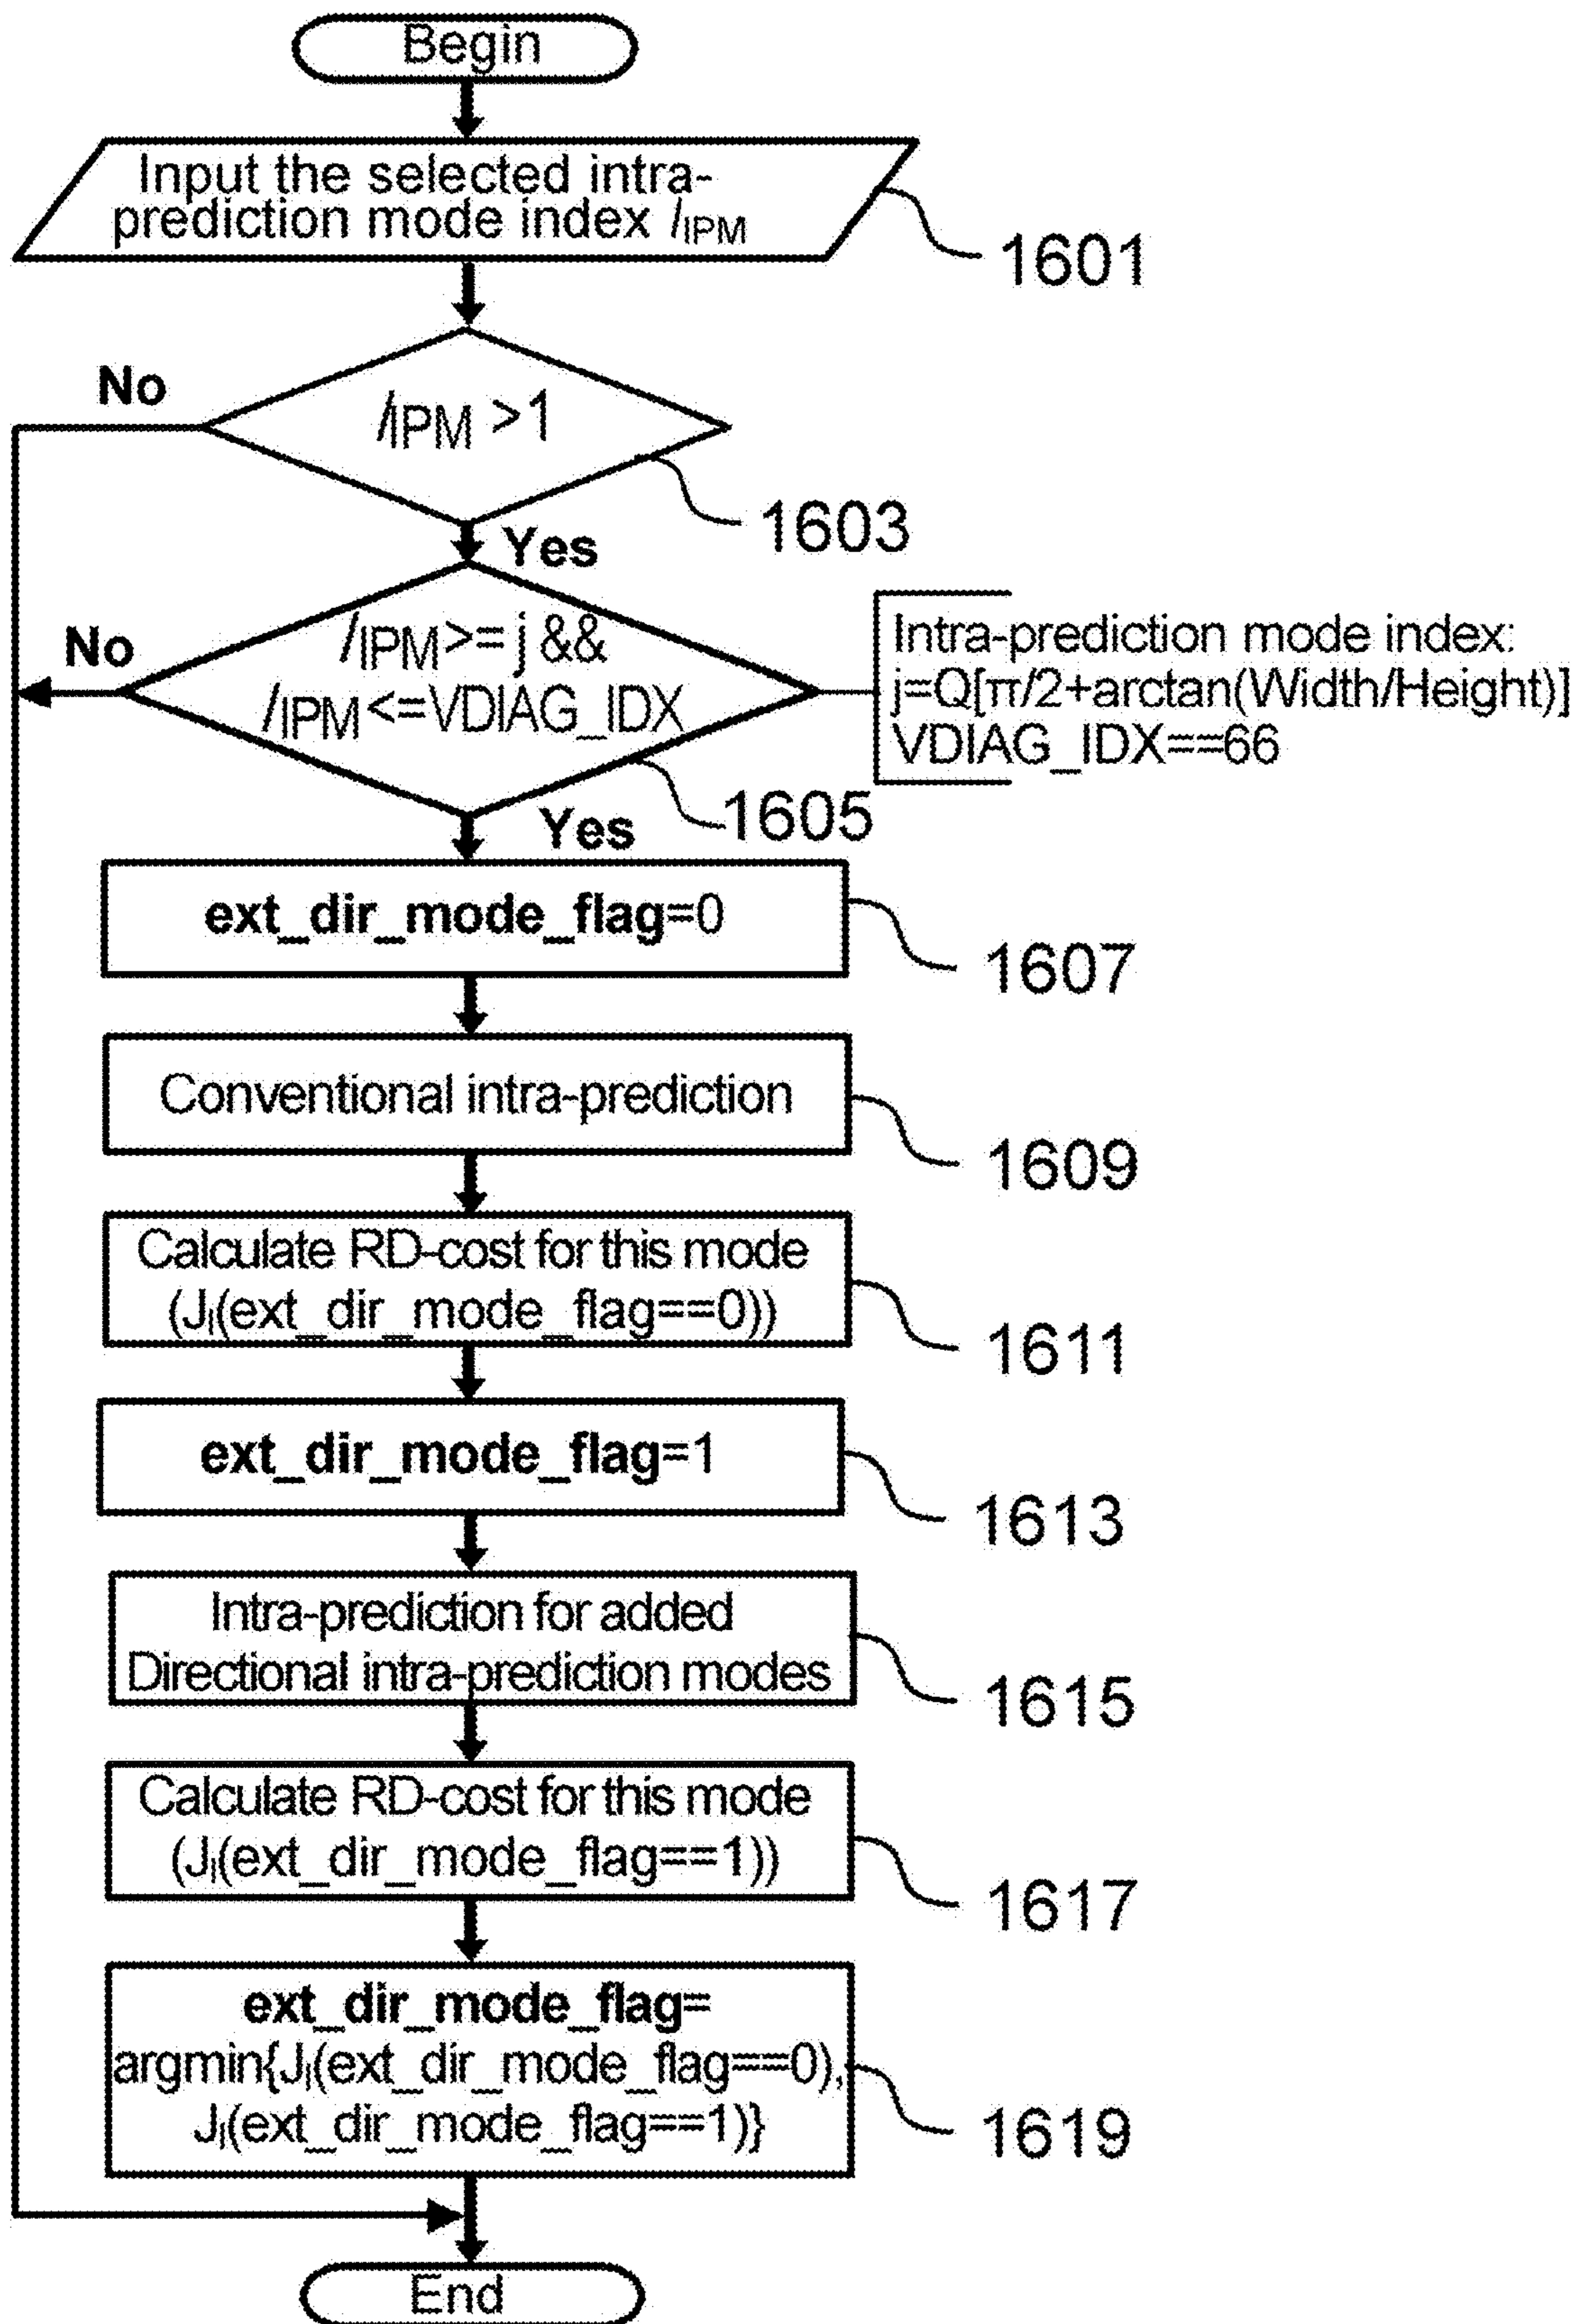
Begin

Input the selected intra-prediction mode index $I_{IPM}$

1601

No

$I_{IPM} > 1$

1603

Yes

No

$I_{IPM} >= j$ &&
$I_{IPM} <=$ VDIAG_IDX

Intra-prediction mode index:
j=Q[π/2+arctan(Width/Height)]
VDIAG_IDX==66

1605

Yes

ext_dir_mode_flag=0

1607

Conventional intra-prediction

1609

Calculate RD-cost for this mode
($J_l$(ext_dir_mode_flag==0))

1611

ext_dir_mode_flag=1

1613

Intra-prediction for added Directional intra-prediction modes

1615

Calculate RD-cost for this mode
($J_l$(ext_dir_mode_flag==1))

1617

ext_dir_mode_flag=
argmin{$J_l$(ext_dir_mode_flag==0),
$J_l$(ext_dir_mode_flag==1)}

1619

End